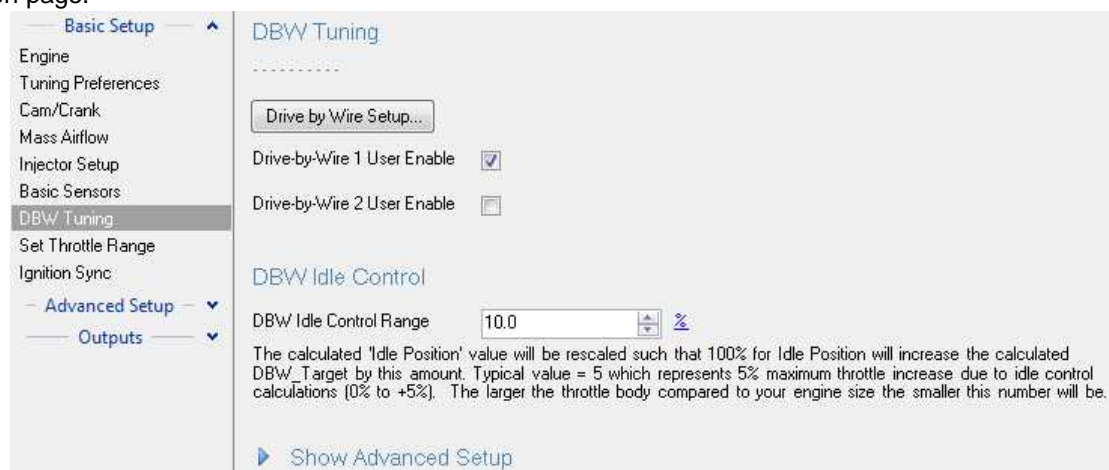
Basic Setup
Engine
Tuning Preferences
Cam/Crank
Mass Airflow
Injector Setup
Basic Sensors
DBW Tuning
Set Throttle Range
Ignition Sync
Advanced Setup
Outputs

DBW Tuning

----------

Drive by Wire Setup...

Drive-by-Wire 1 User Enable

Drive-by-Wire 2 User Enable

DBW Idle Control

DBW Idle Control Range 10.0 %

The calculated 'Idle Position' value will be rescaled such that 100% for Idle Position will increase the calculated DBW_Target by this amount. Typical value = 5 which represents 5% maximum throttle increase due to idle control calculations (0% to +5%). The larger the throttle body compared to your engine size the smaller this number will be.

Show Advanced Setup